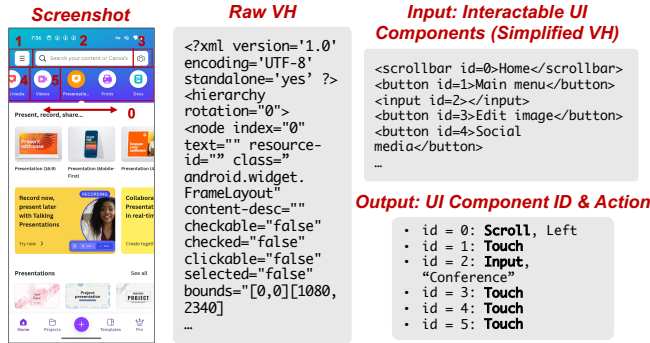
Screenshot

7:36

1 2 3

Search your content or Canva's

4 5

l media Videos Presentatio... Prints Docs

0

Present, record, share...

Presentation (16:9) Presentation (Mobile-First) Presentation

RECORDING

Record now, present later with Talking Presentations

Try now

Collabora Presentati in real-tim

Create togethe

Presentations See all

Project presentation

PROJECT

Home Projects Templates Pro

Raw VH

<?xml version='1.0' encoding='UTF-8' standalone='yes' ?> <hierarchy rotation="0"> <node index="0" text="" resource-id="" class=" android.widget. FrameLayout" content-desc="" checkable="false" checked="false" clickable="false" selected="false" bounds="[0,0][1080, 2340]

…

Input: Interactable UI Components (Simplified VH)

<scrollbar id=0>Home</scrollbar>
<button id=1>Main menu</button>
<input id=2></input>
<button id=3>Edit image</button>
<button id=4>Social media</button>
…

Output: UI Component ID & Action

• id = 0: Scroll, Left
• id = 1: Touch
• id = 2: Input, "Conference"
• id = 3: Touch
• id = 4: Touch
• id = 5: Touch